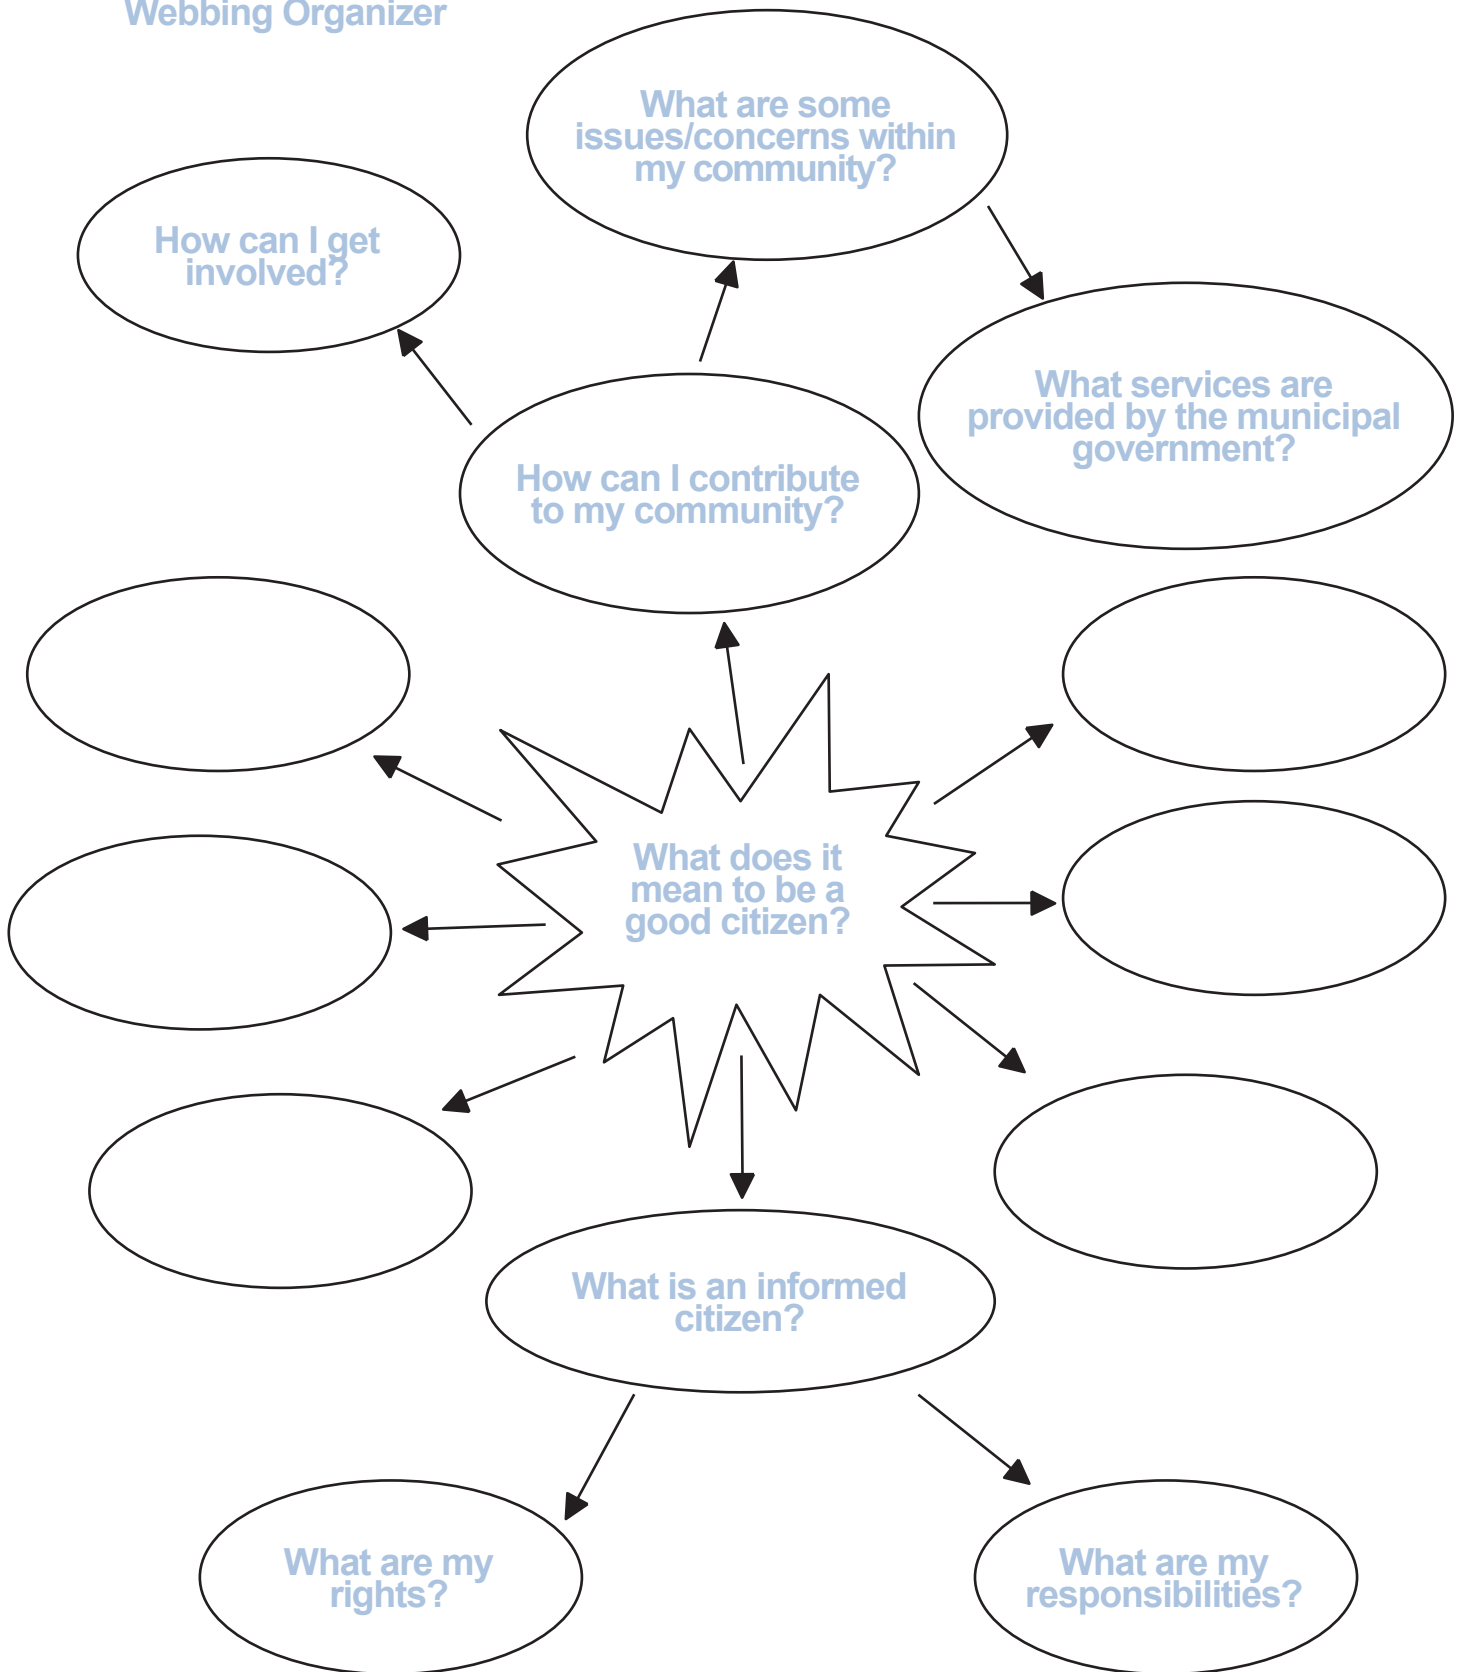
Webbing Organizer

What are some issues/concerns within my community?

How can I get involved?

What services are provided by the municipal government?

How can I contribute to my community?

What does it mean to be a good citizen?

What is an informed citizen?

What are my rights?

What are my responsibilities?